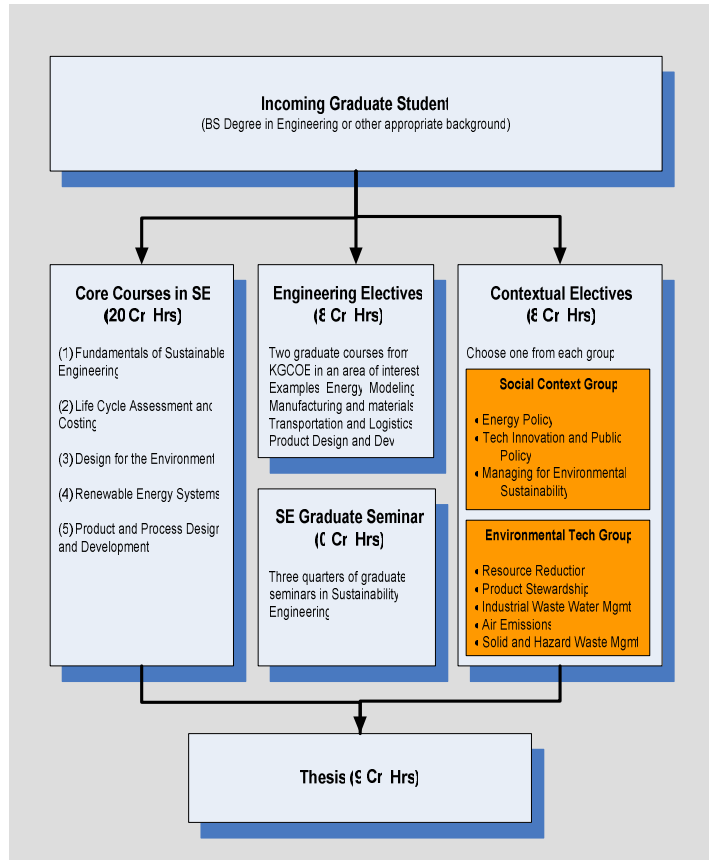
Incoming Graduate Student
(BS Degree in Engineering or other appropriate background)

Core Courses in SE
(20 Cr Hrs)

(1) Fundamentals of Sustainable Engineering

(2) Life Cycle Assessment and Costing

(3) Design for the Environment

(4) Renewable Energy Systems

(5) Product and Process Design and Development

Engineering Electives
(8 Cr Hrs)

Two graduate courses from KGCOE in an area of interest
Examples Energy Modeling
Manufacturing and materials
Transportation and Logistics
Product Design and Dev

SE Graduate Seminar
(0 Cr Hrs)

Three quarters of graduate seminars in Sustainability Engineering

Contextual Electives
(8 Cr Hrs)

Choose one from each group

Social Context Group

• Energy Policy
• Tech Innovation and Public Policy
• Managing for Environmental Sustainability

Environmental Tech Group

• Resource Reduction
• Product Stewardship
• Industrial Waste Water Mgmt
• Air Emissions
• Solid and Hazard Waste Mgmt

Thesis (9 Cr Hrs)